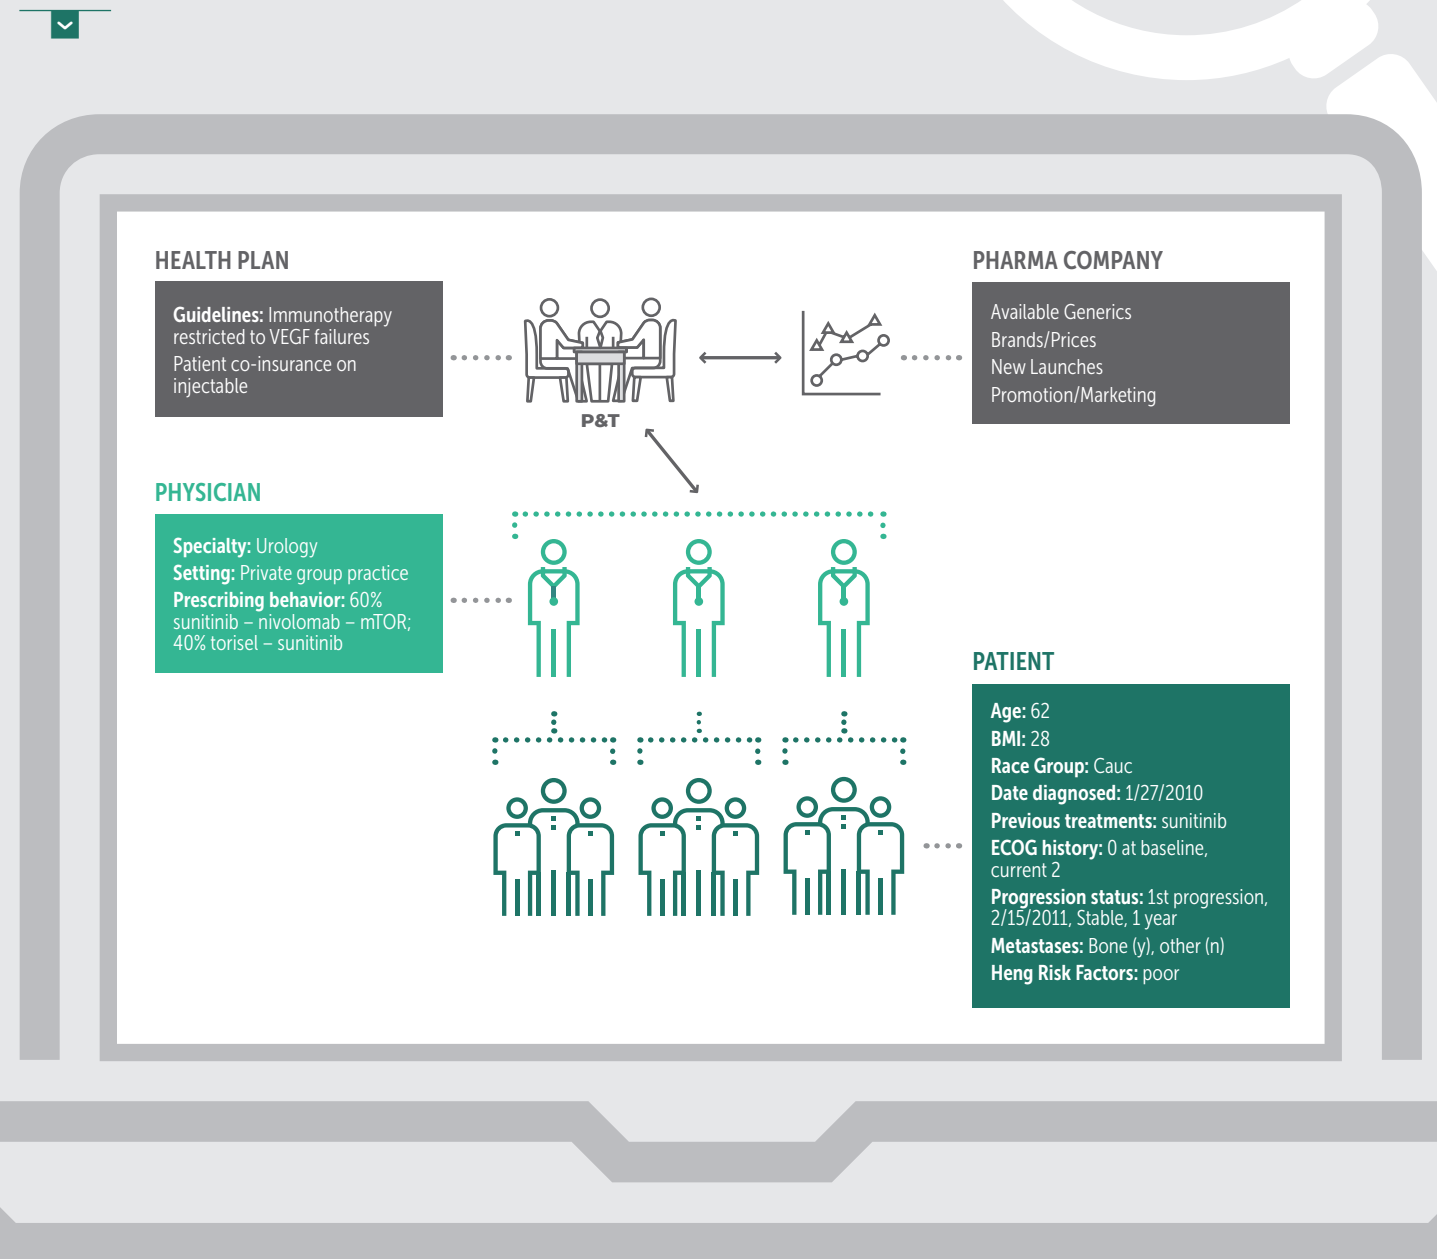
HEALTH PLAN

**Guidelines:** Immunotherapy restricted to VEGF failures

Patient co-insurance on injectable

P&T

PHARMA COMPANY

Available Generics
Brands/Prices
New Launches
Promotion/Marketing

PHYSICIAN

**Specialty:** Urology
**Setting:** Private group practice
**Prescribing behavior:** 60% sunitinib – nivolomab – mTOR; 40% torisel – sunitinib

PATIENT

**Age:** 62
**BMI:** 28
**Race Group:** Cauc
**Date diagnosed:** 1/27/2010
**Previous treatments:** sunitinib
**ECOG history:** 0 at baseline, current 2
**Progression status:** 1st progression, 2/15/2011, Stable, 1 year
**Metastases:** Bone (y), other (n)
**Heng Risk Factors:** poor